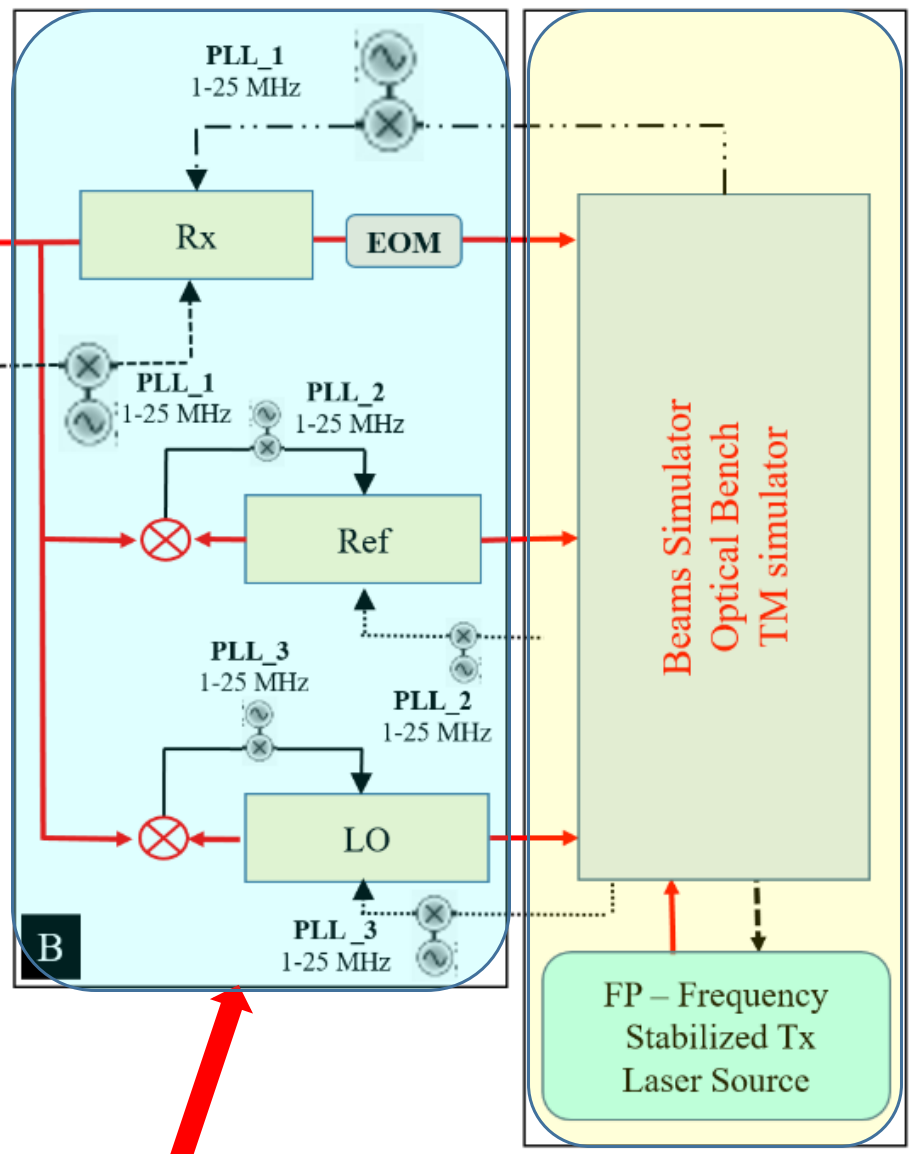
PLL_1
1-25 MHz

Rx

EOM

PLL_1
1-25 MHz

PLL_2
1-25 MHz

Ref

PLL_2
1-25 MHz

PLL_3
1-25 MHz

LO

PLL_3
1-25 MHz

B

Beams Simulator
Optical Bench
TM simulator

FP – Frequency Stabilized Tx Laser Source